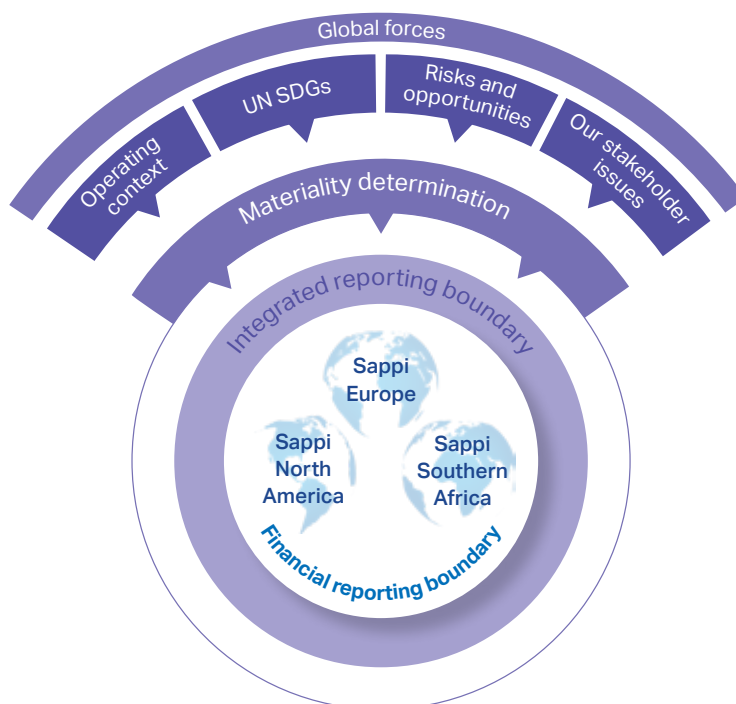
Global forces

Operating context

UN SDGs

Risks and opportunities

Our stakeholder issues

Materiality determination

Integrated reporting boundary

Sappi Europe

Sappi North America

Sappi Southern Africa

Financial reporting boundary